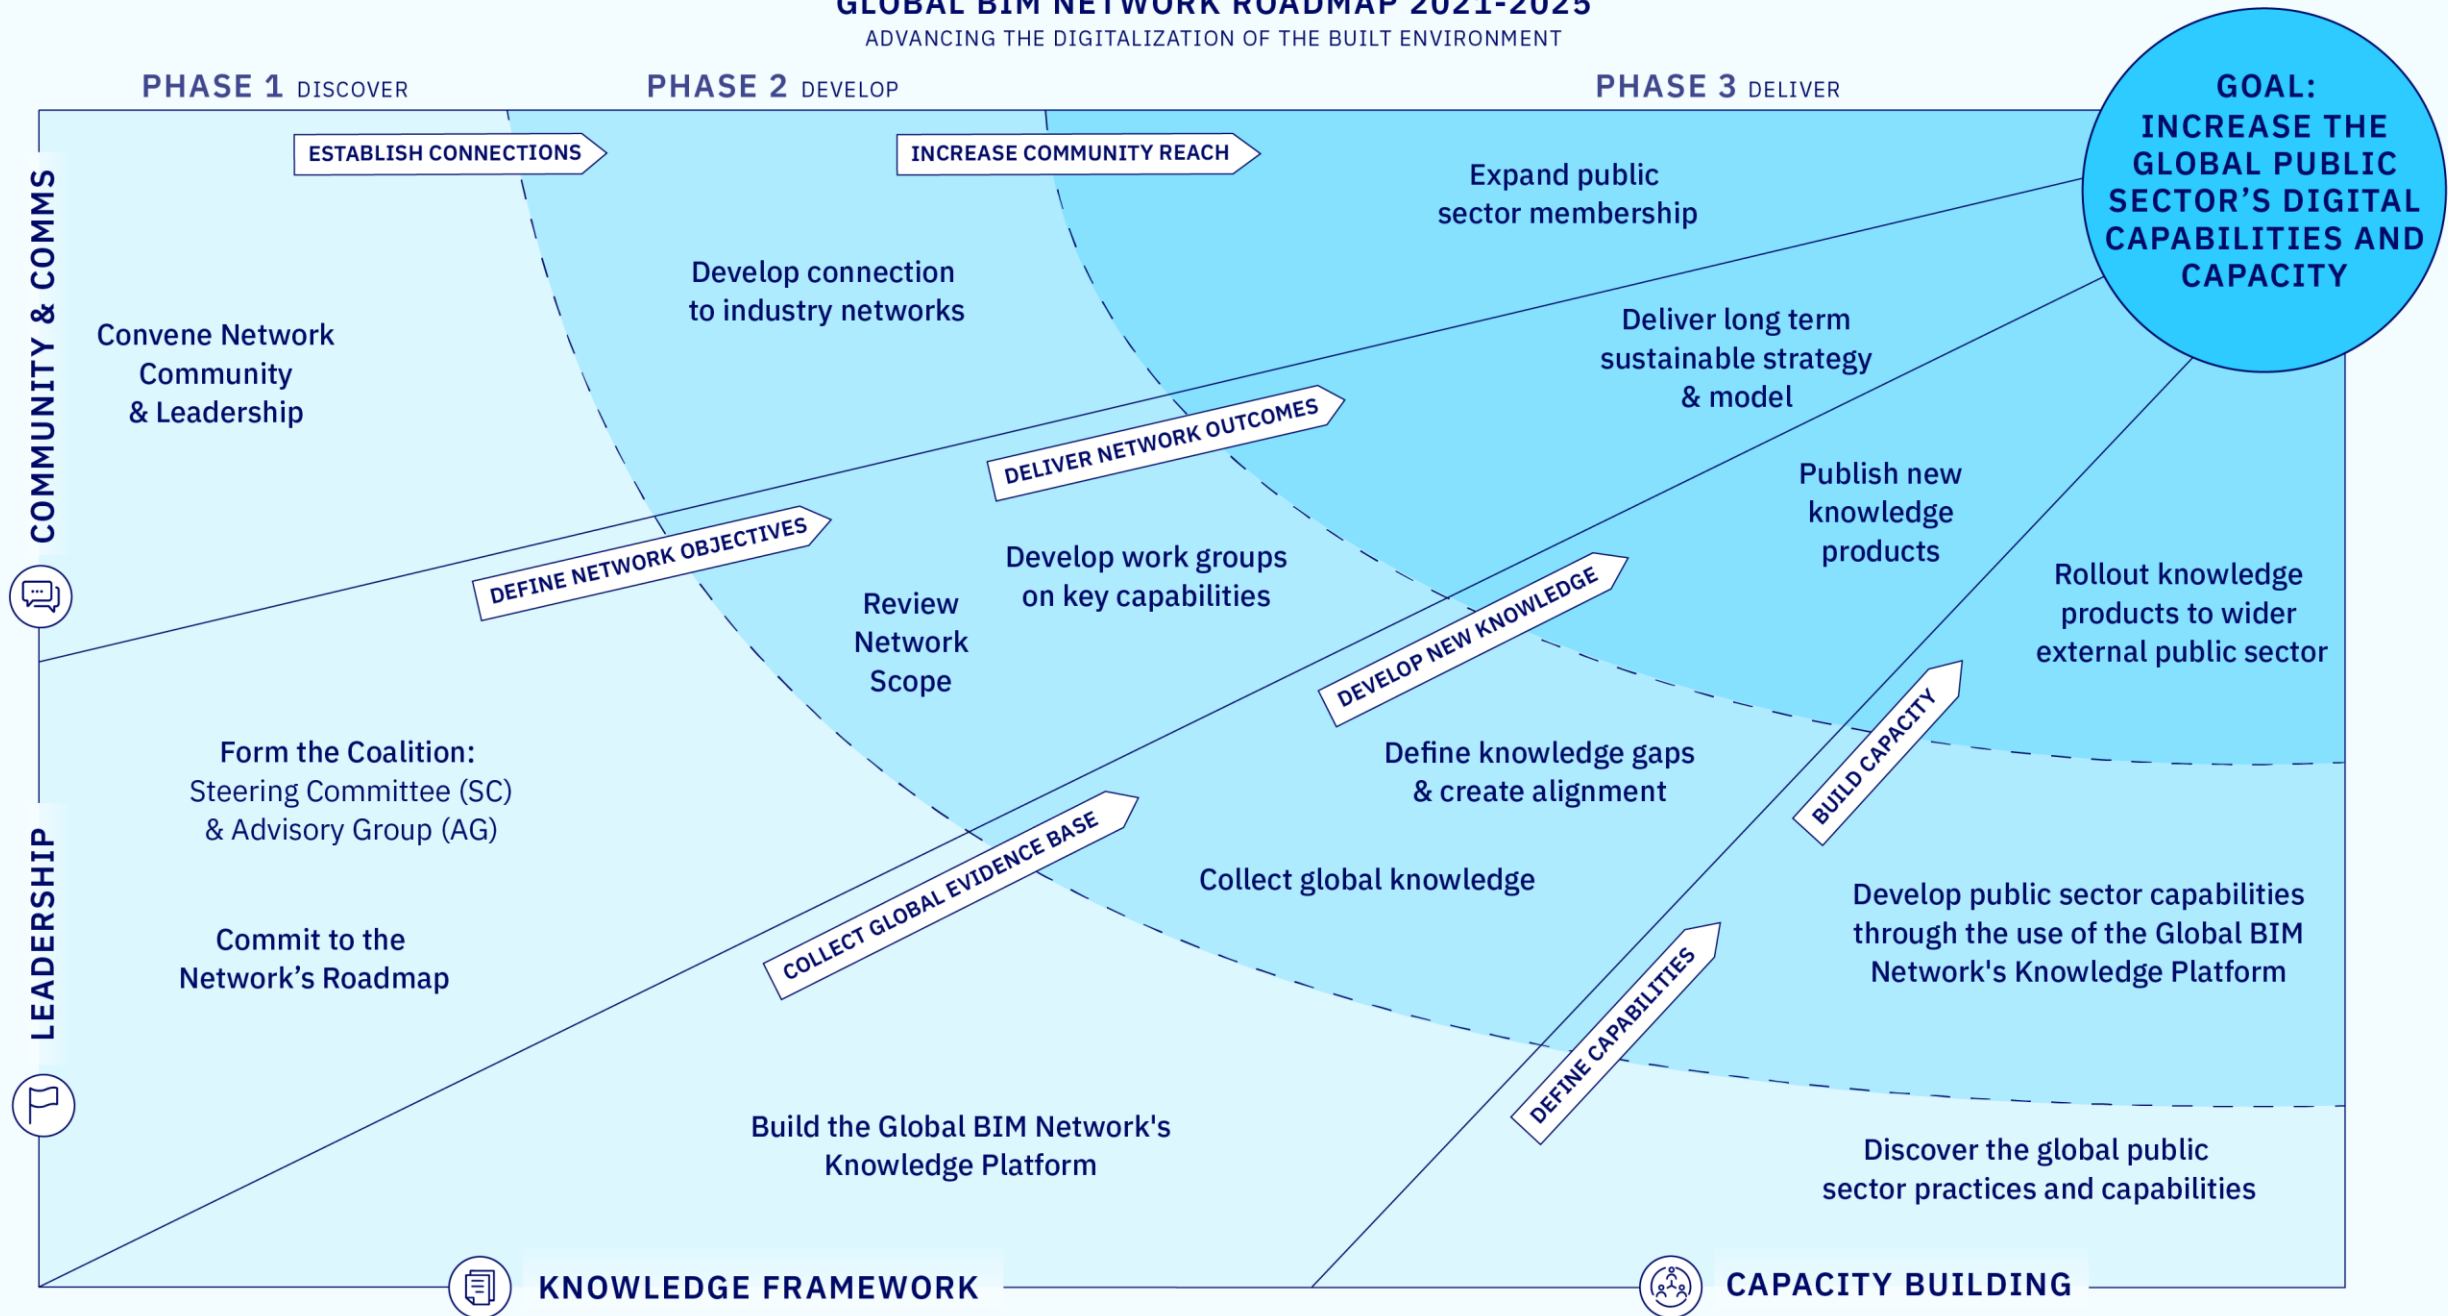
GLOBAL BIM NETWORK ROADMAP 2021-2025
ADVANCING THE DIGITALIZATION OF THE BUILT ENVIRONMENT

PHASE 1 DISCOVER

PHASE 2 DEVELOP

PHASE 3 DELIVER

GOAL: INCREASE THE GLOBAL PUBLIC SECTOR'S DIGITAL CAPABILITIES AND CAPACITY

COMMUNITY & COMMS

LEADERSHIP

ESTABLISH CONNECTIONS

INCREASE COMMUNITY REACH

Expand public sector membership

Develop connection to industry networks

Convene Network Community & Leadership

Deliver long term sustainable strategy & model

DELIVER NETWORK OUTCOMES

Publish new knowledge products

DEFINE NETWORK OBJECTIVES

Develop work groups on key capabilities

Review Network Scope

Rollout knowledge products to wider external public sector

DEVELOP NEW KNOWLEDGE

Form the Coalition: Steering Committee (SC) & Advisory Group (AG)

Define knowledge gaps & create alignment

BUILD CAPACITY

COLLECT GLOBAL EVIDENCE BASE

Collect global knowledge

Develop public sector capabilities through the use of the Global BIM Network's Knowledge Platform

Commit to the Network's Roadmap

DEFINE CAPABILITIES

Build the Global BIM Network's Knowledge Platform

Discover the global public sector practices and capabilities

KNOWLEDGE FRAMEWORK

CAPACITY BUILDING